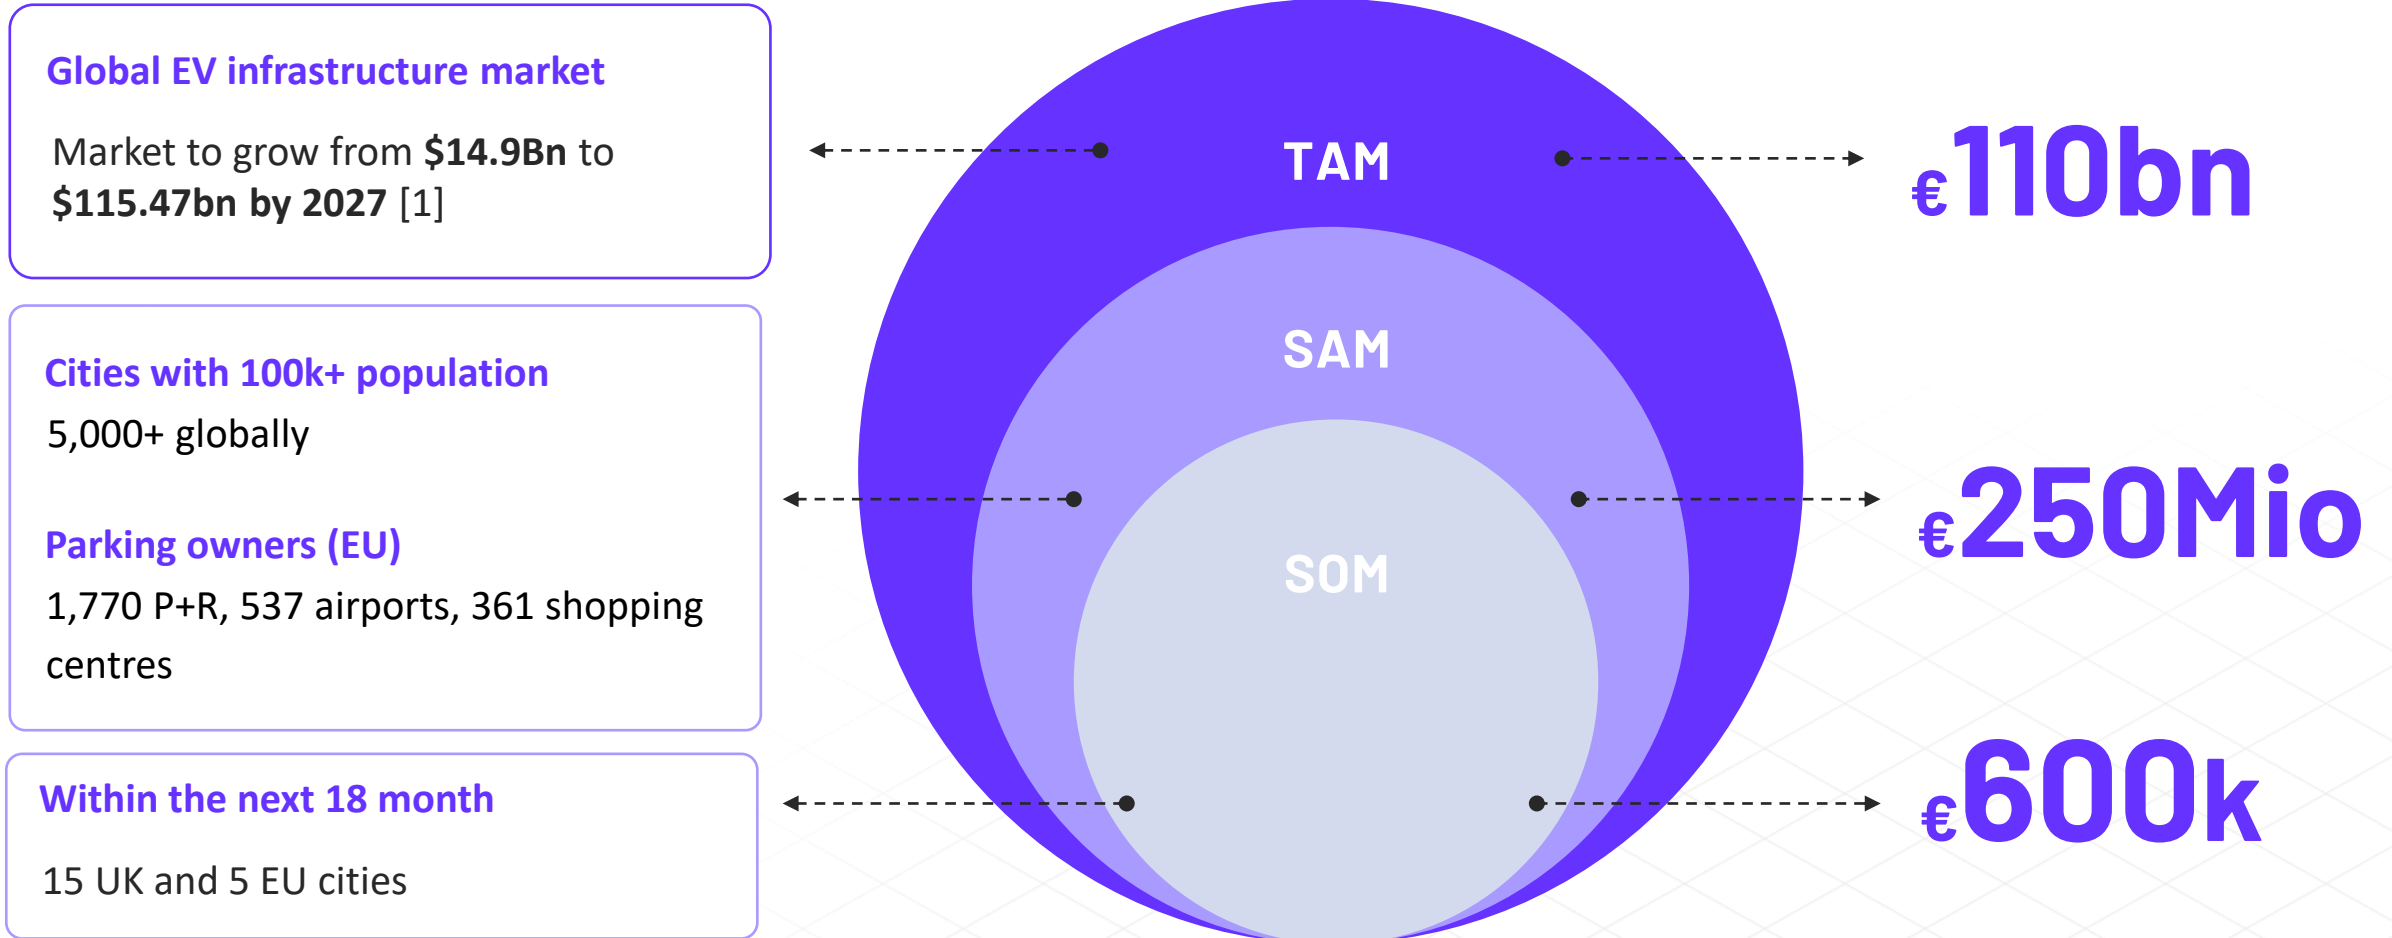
Global EV infrastructure market

Market to grow from **$14.9Bn** to **$115.47bn by 2027** [1]

Cities with 100k+ population

5,000+ globally

Parking owners (EU)

1,770 P+R, 537 airports, 361 shopping centres

Within the next 18 month

15 UK and 5 EU cities

TAM

SAM

SOM

€110bn

€250Mio

€600k